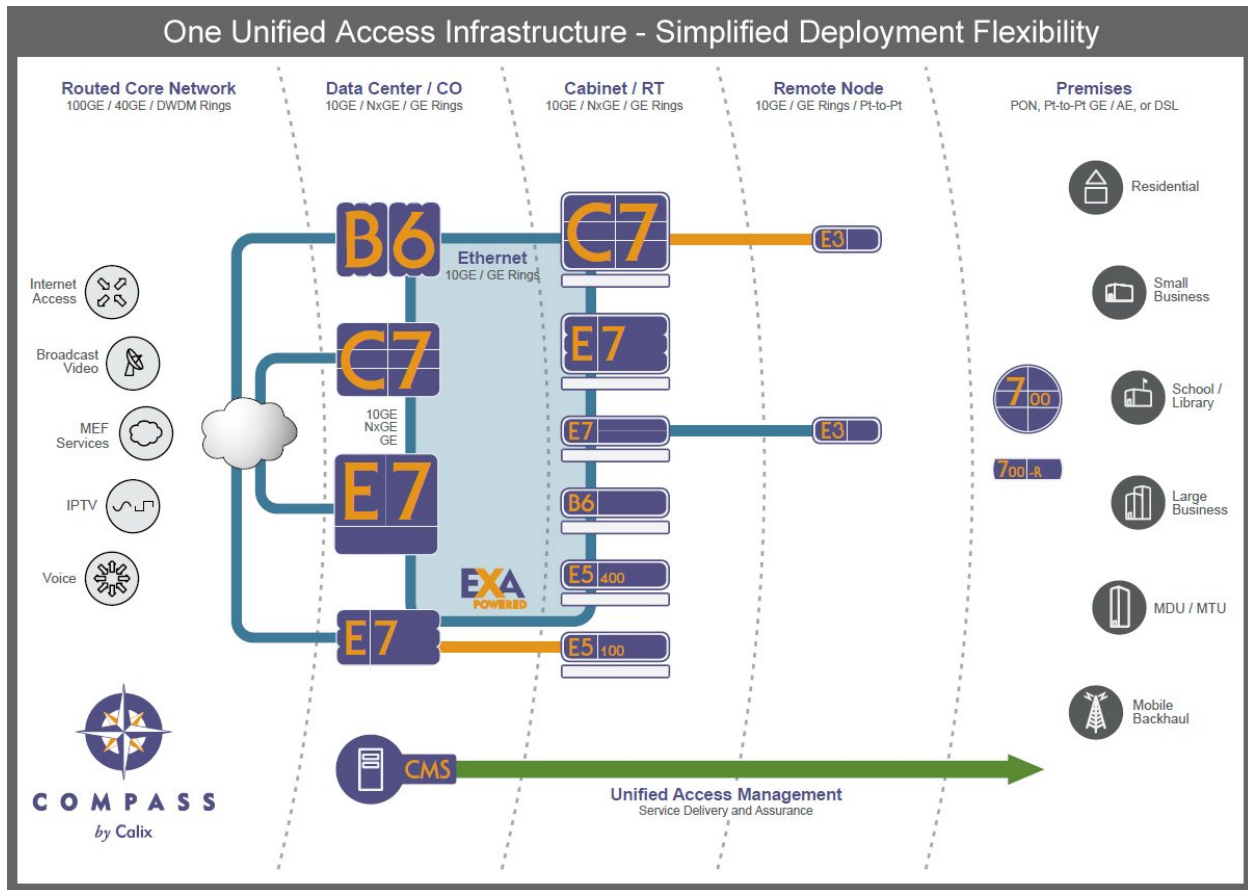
One Unified Access Infrastructure - Simplified Deployment Flexibility

Routed Core Network
100GE / 40GE / DWDM Rings

Data Center / CO
10GE / NxGE / GE Rings

Cabinet / RT
10GE / NxGE / GE Rings

Remote Node
10GE / GE Rings / Pt-to-Pt

Premises
PON, Pt-to-Pt GE / AE, or DSL

Internet Access

Broadcast Video

MEF Services

IPTV

Voice

B6

Ethernet
10GE / GE Rings

C7

10GE
NxGE
GE

E7

EXA
POWERED

E7

C7

E7

E7

B6

E5 400

E5 100

E3

E3

700

700-R

Residential

Small Business

School / Library

Large Business

MDU / MTU

Mobile Backhaul

COMPASS
by Calix

CMS

Unified Access Management
Service Delivery and Assurance